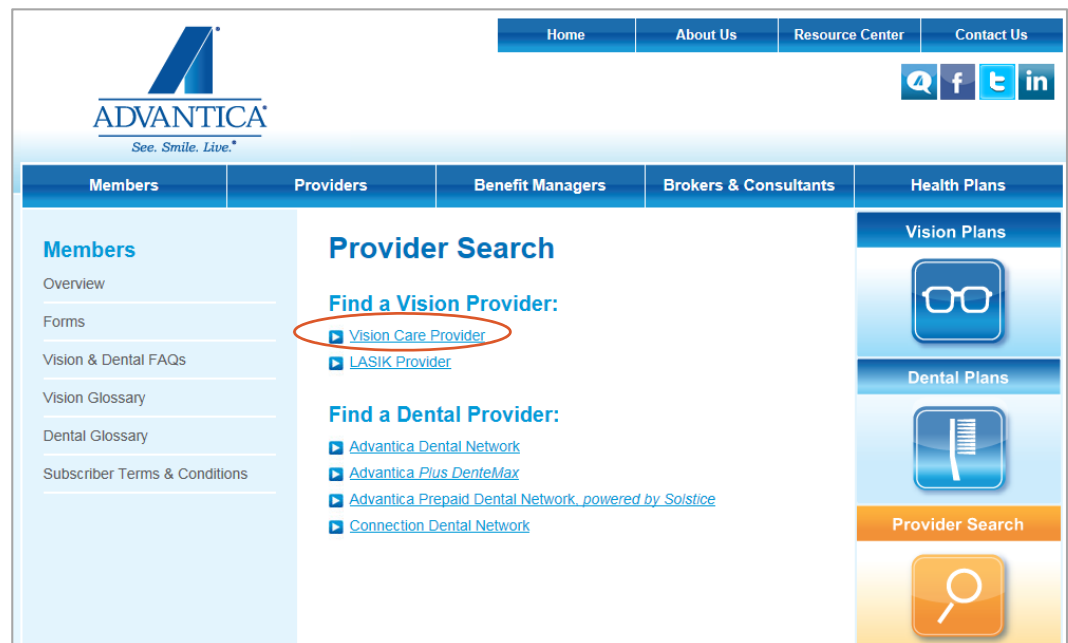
ADVANTICA®
See. Smile. Live.®

Home | About Us | Resource Center | Contact Us

Members | Providers | Benefit Managers | Brokers & Consultants | Health Plans

Members
Overview
Forms
Vision & Dental FAQs
Vision Glossary
Dental Glossary
Subscriber Terms & Conditions

Provider Search

Find a Vision Provider:
Vision Care Provider
LASIK Provider

Find a Dental Provider:
Advantica Dental Network
Advantica Plus DenteMax
Advantica Prepaid Dental Network, powered by Solstice
Connection Dental Network

Vision Plans
Dental Plans
Provider Search